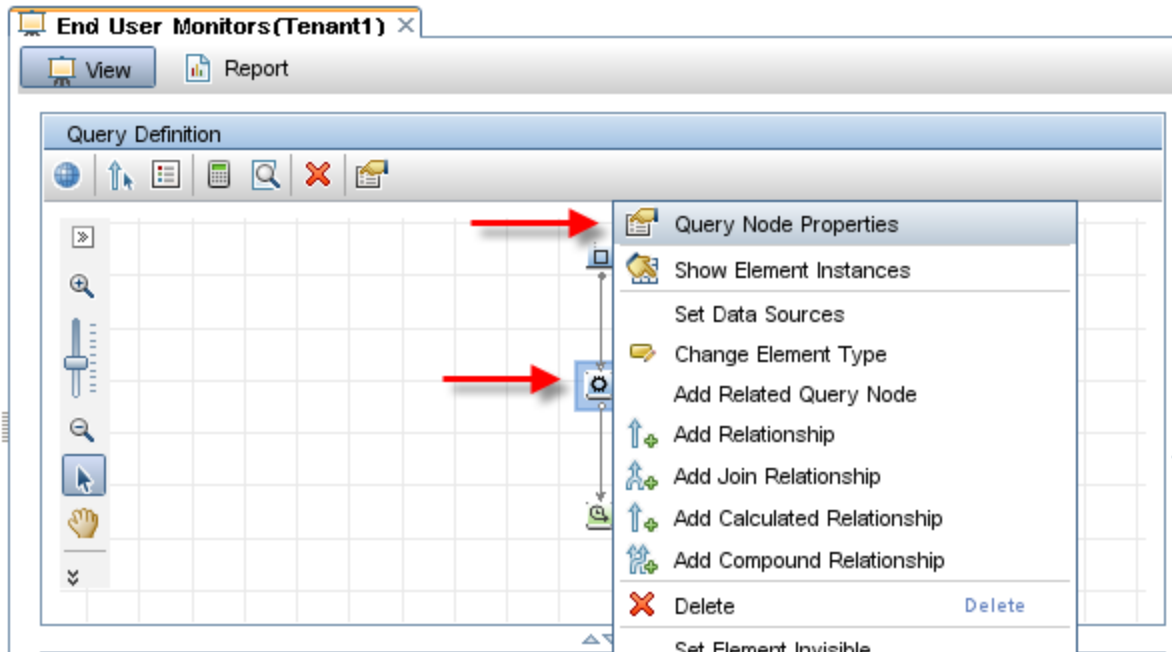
End User Monitors(Tenant1) ✕

View Report

Query Definition

Query Node Properties
Show Element Instances
Set Data Sources
Change Element Type
Add Related Query Node
Add Relationship
Add Join Relationship
Add Calculated Relationship
Add Compound Relationship
Delete Delete
Set Element Invisible